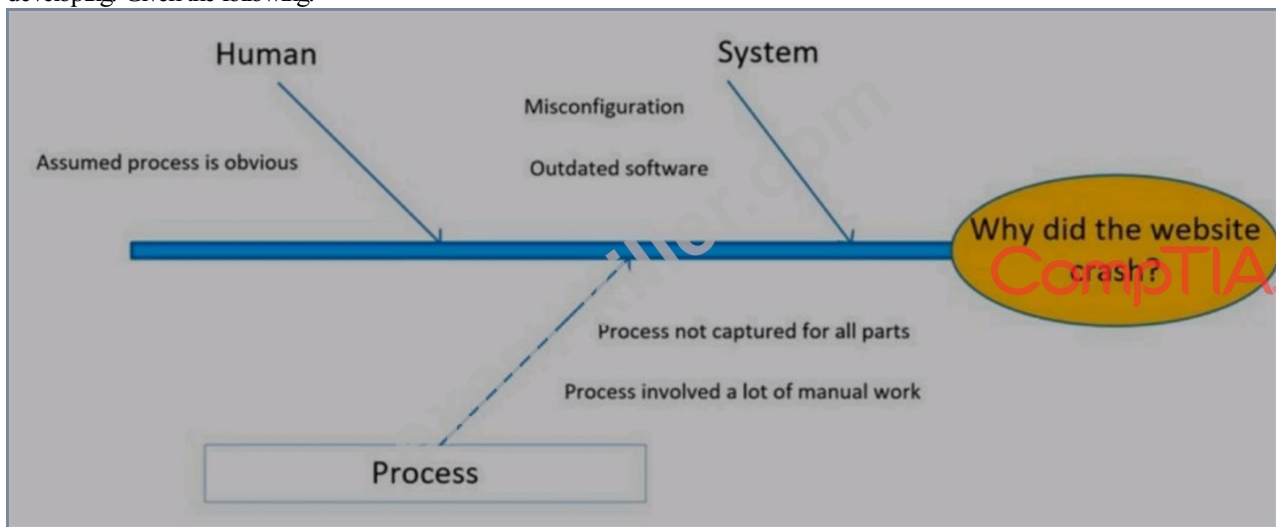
developing. Given the following:

Human

System

Misconfiguration

Assumed process is obvious

Outdated software

Why did the website crash?

CompTIA

Process not captured for all parts

Process involved a lot of manual work

Process